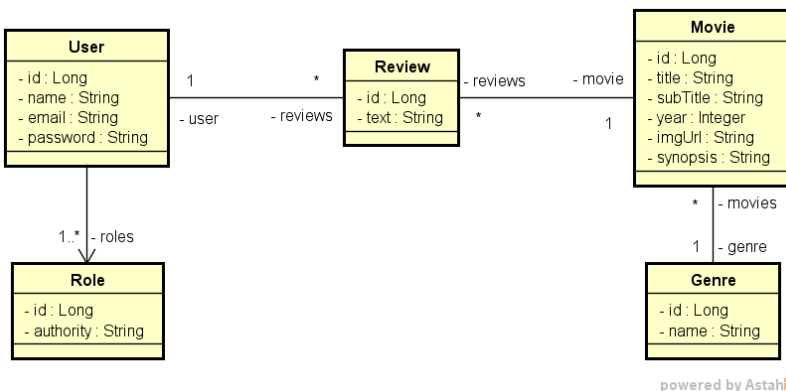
User
- id : Long
- name : String
- email : String
- password : String

1
- user

*
- reviews

Review
- id : Long
- text : String

- reviews
*

- movie
1

Movie
- id : Long
- title : String
- subTitle : String
- year : Integer
- imgUrl : String
- synopsis : String

1..*
- roles

Role
- id : Long
- authority : String

*
- movies
1
- genre

Genre
- id : Long
- name : String

powered by Astah